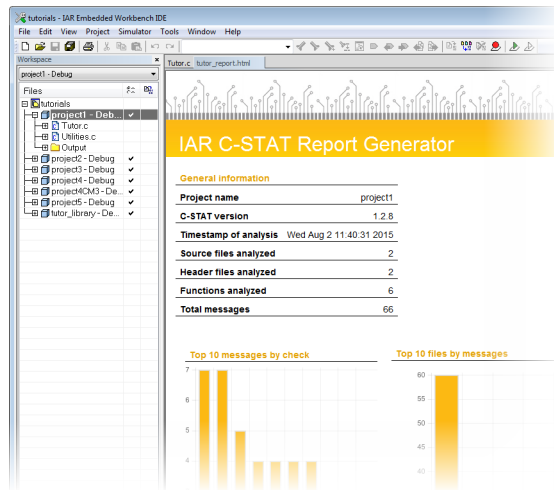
tutorials - IAR Embedded Workbench IDE

File Edit View Project Simulator Tools Window Help

Workspace

project1 - Debug

Files

tutorials
project1 - Deb... ✔
Tutor.c
Utilities.c
Output
project2 - Debug ✔
project3 - Debug ✔
project4 - Debug ✔
project4CM3 - De... ✔
project5 - Debug ✔
tutor_library - De... ✔

Tutor.c tutor_report.html

IAR C-STAT Report Generator

General information

| | |
|---|---|
| Project name | project1 |
| C-STAT version | 1.2.8 |
| Timestamp of analysis | Wed Aug 2 11:40:31 2015 |
| Source files analyzed | 2 |
| Header files analyzed | 2 |
| Functions analyzed | 6 |
| Total messages | 66 |

Top 10 messages by check

7
6
5
4

Top 10 files by messages

60
55
50
45
40